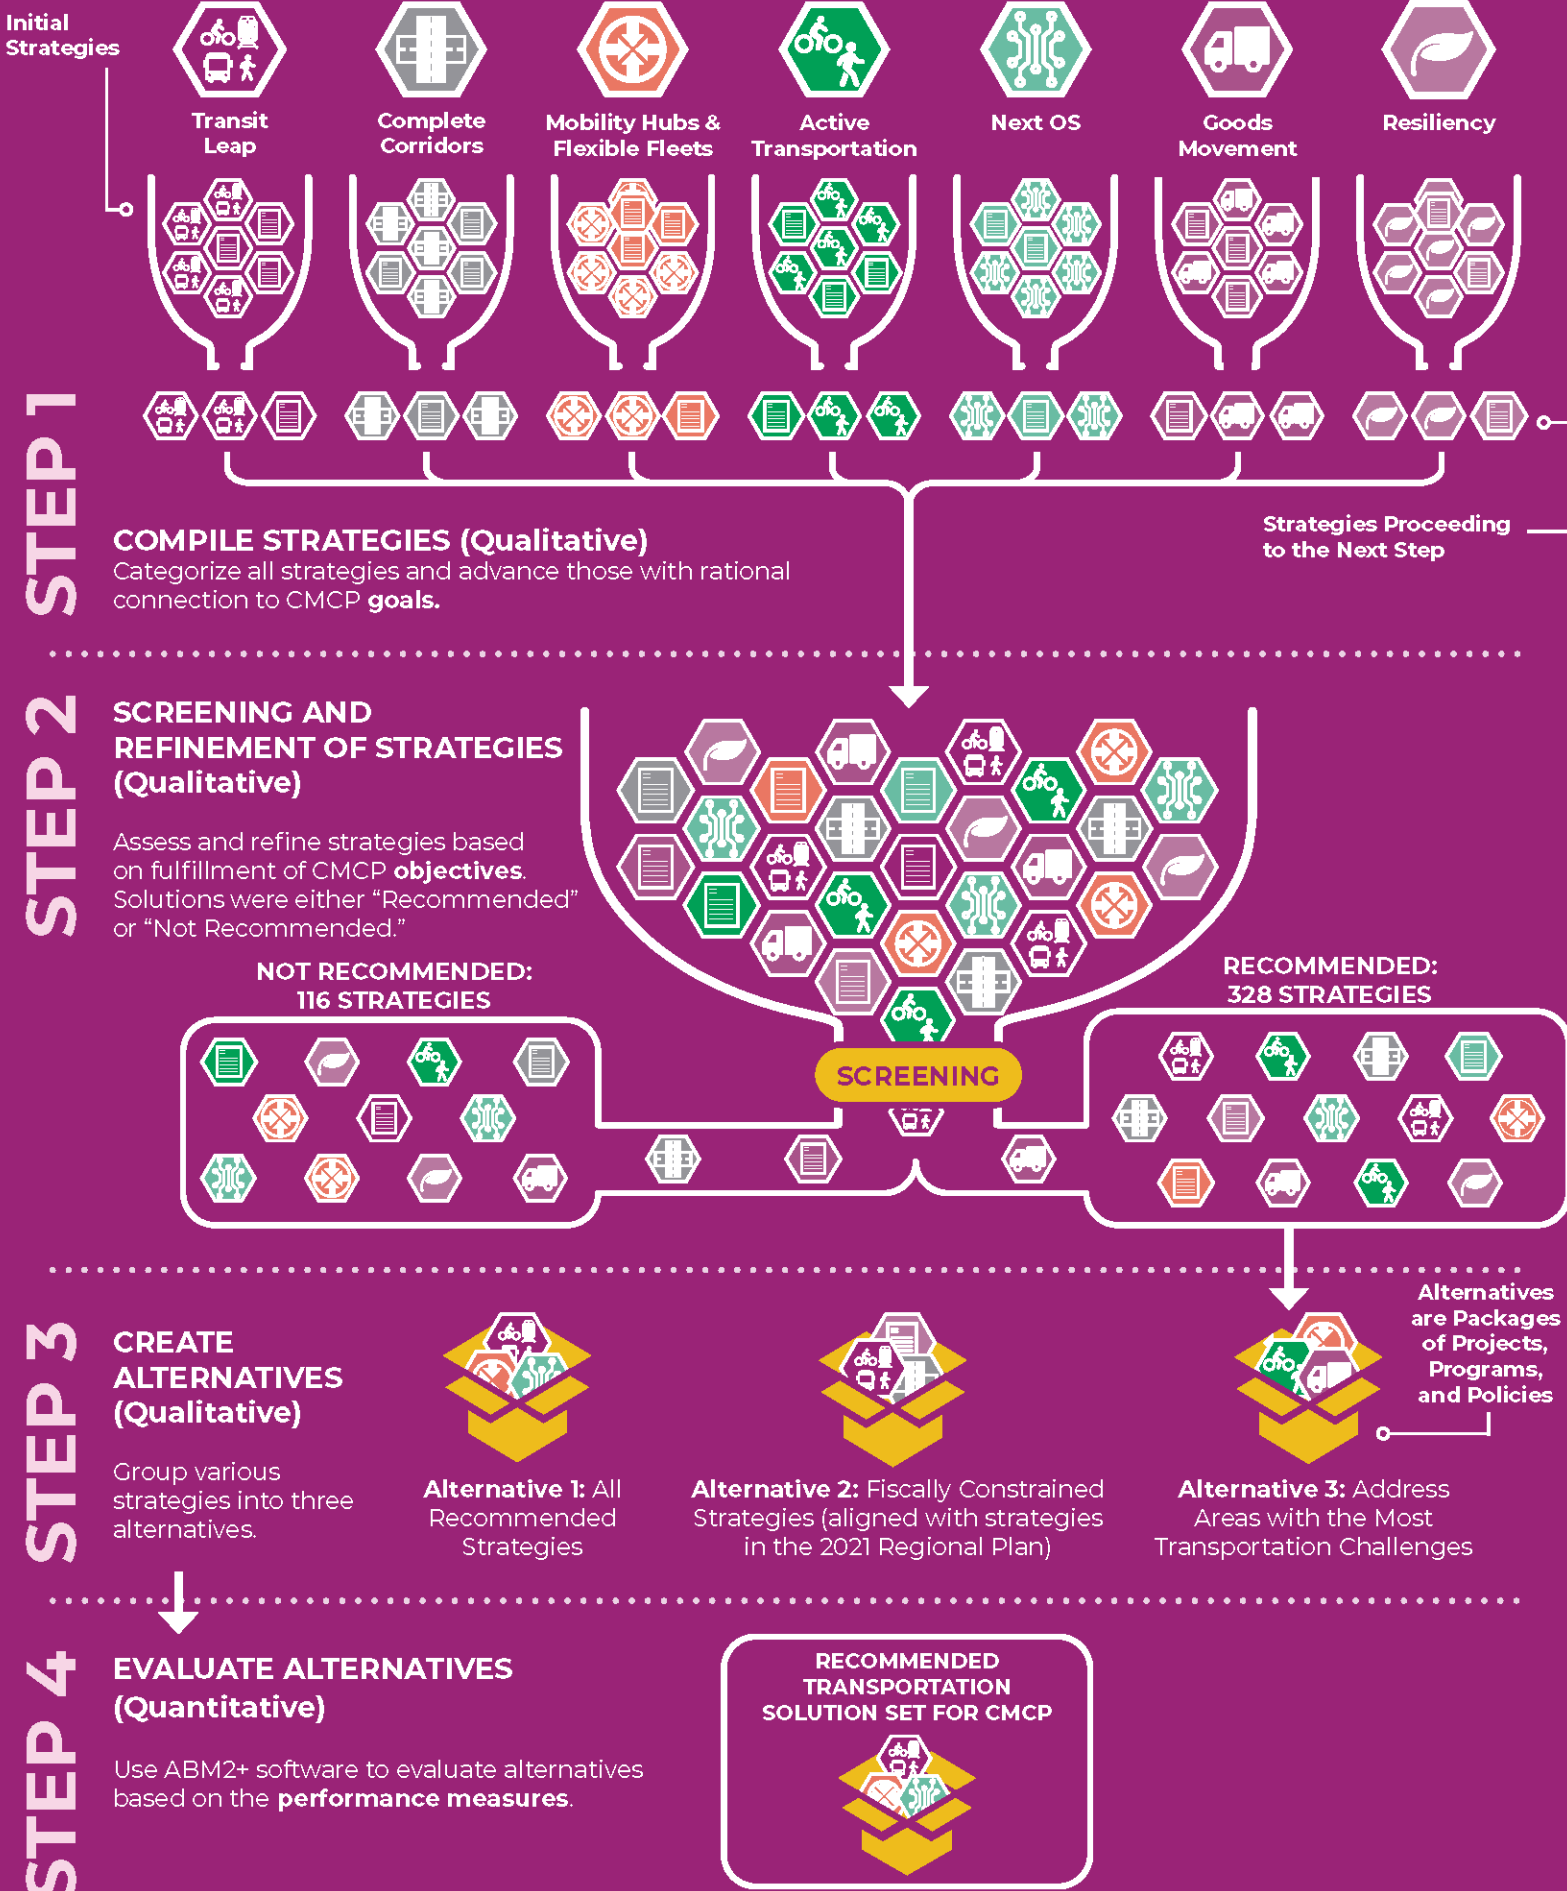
Initial Strategies

Transit Leap

Complete Corridors

Mobility Hubs & Flexible Fleets

Active Transportation

Next OS

Goods Movement

Resiliency

STEP 1

COMPILE STRATEGIES (Qualitative)
Categorize all strategies and advance those with rational connection to CMCP **goals.**

Strategies Proceeding to the Next Step

STEP 2

SCREENING AND REFINEMENT OF STRATEGIES (Qualitative)

Assess and refine strategies based on fulfillment of CMCP **objectives**. Solutions were either "Recommended" or "Not Recommended."

NOT RECOMMENDED: 116 STRATEGIES

SCREENING

RECOMMENDED: 328 STRATEGIES

STEP 3

CREATE ALTERNATIVES (Qualitative)

Group various strategies into three alternatives.

**Alternative 1:** All Recommended Strategies

**Alternative 2:** Fiscally Constrained Strategies (aligned with strategies in the 2021 Regional Plan)

**Alternative 3:** Address Areas with the Most Transportation Challenges

Alternatives are Packages of Projects, Programs, and Policies

STEP 4

EVALUATE ALTERNATIVES (Quantitative)

Use ABM2+ software to evaluate alternatives based on the **performance measures**.

RECOMMENDED TRANSPORTATION SOLUTION SET FOR CMCP